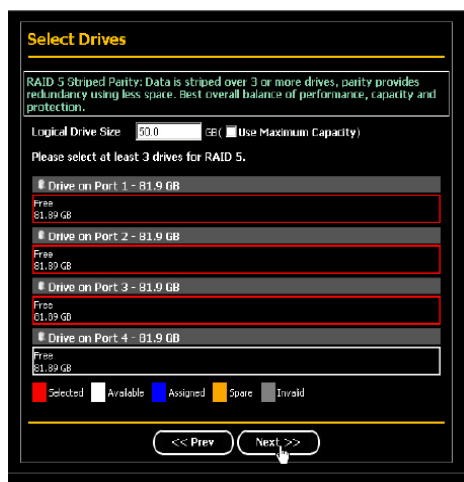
Select Drives

RAID 5 Striped Parity: Data is striped over 3 or more drives, parity provides redundancy using less space. Best overall balance of performance, capacity and protection.

Logical Drive Size 50.0 GB ( Use Maximum Capacity)

Please select at least 3 drives for RAID 5.

Drive on Port 1 - 81.9 GB

Free
81.89 GB

Drive on Port 2 - 81.9 GB

Free
81.89 GB

Drive on Port 3 - 81.9 GB

Free
81.89 GB

Drive on Port 4 - 81.9 GB

Free
81.89 GB

Selected Available Assigned Spare Invalid

<< Prev Next >>